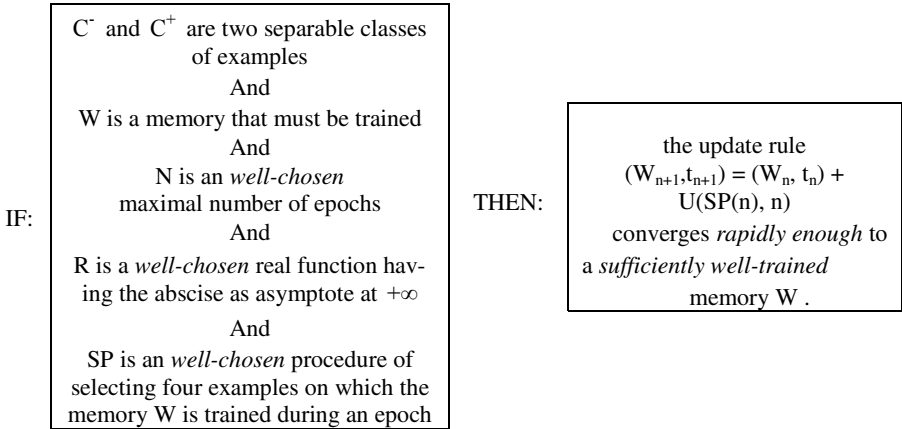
IF:

$C^-$ and $C^+$ are two separable classes of examples

And

W is a memory that must be trained

And

N is an *well-chosen* maximal number of epochs

And

R is a *well-chosen* real function having the abscise as asymptote at $+\infty$

And

SP is an *well-chosen* procedure of selecting four examples on which the memory W is trained during an epoch

THEN:

the update rule $(W_{n+1},t_{n+1}) = (W_n, t_n) + U(SP(n), n)$ converges *rapidly enough* to a *sufficiently well-trained* memory W .